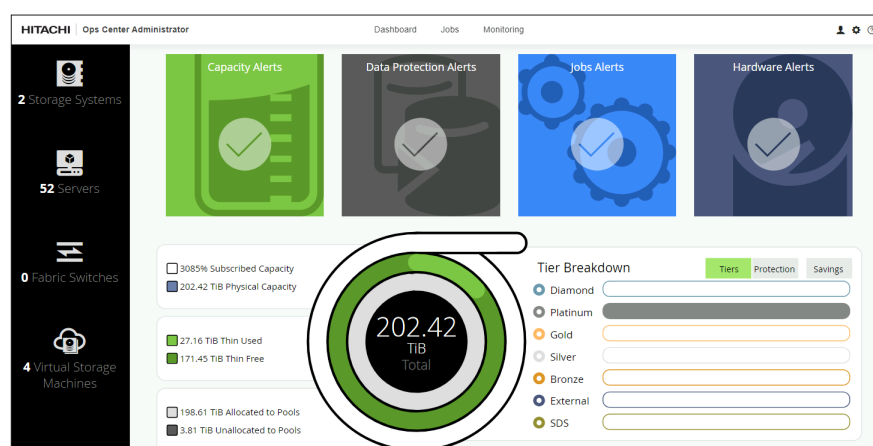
HITACHI | Ops Center Administrator

Dashboard Jobs Monitoring

2 Storage Systems

52 Servers

0 Fabric Switches

4 Virtual Storage Machines

Capacity Alerts

Data Protection Alerts

Jobs Alerts

Hardware Alerts

3085% Subscribed Capacity

202.42 TiB Physical Capacity

27.16 TiB Thin Used

171.45 TiB Thin Free

198.61 TiB Allocated to Pools

3.81 TiB Unallocated to Pools

202.42
TiB
Total

Tier Breakdown

Tiers Protection Savings

Diamond

Platinum

Gold

Silver

Bronze

External

SDS